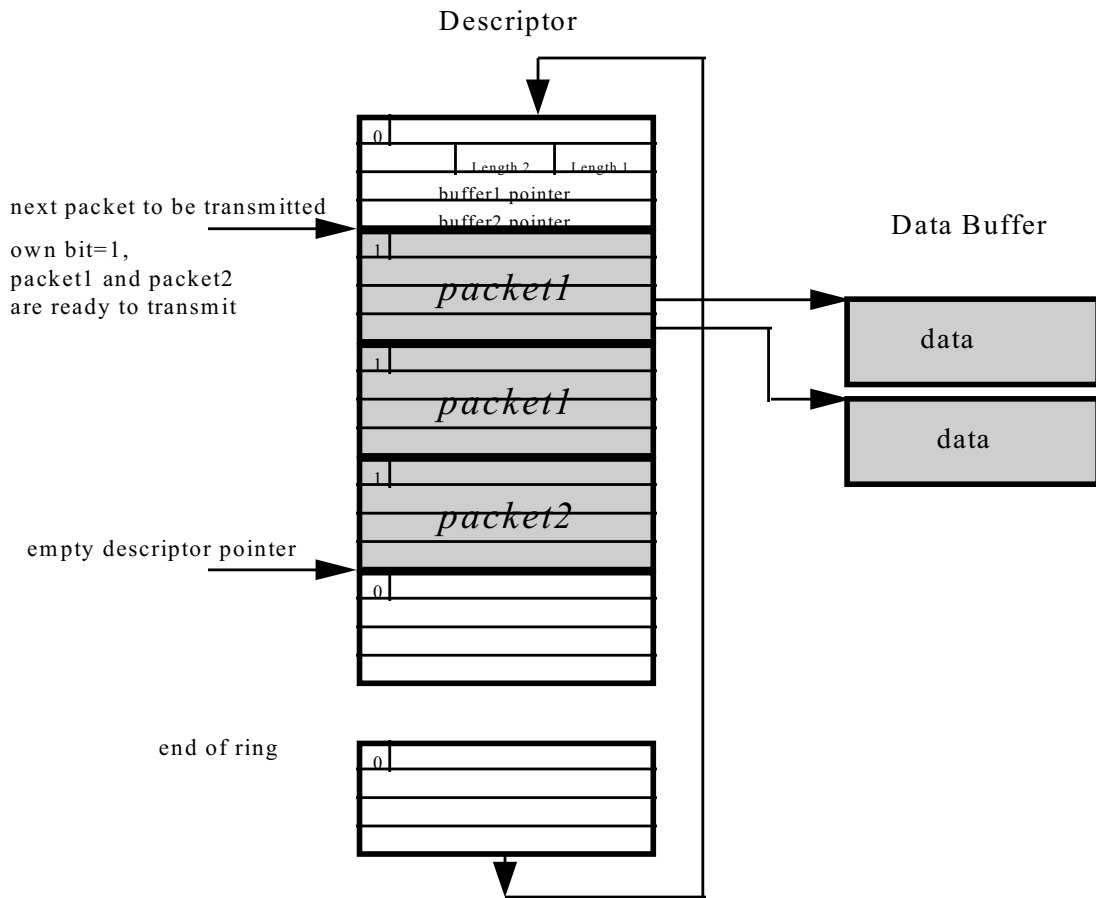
Descriptor

0

Length 2

Length 1

buffer1 pointer

buffer2 pointer

next packet to be transmitted

own bit=1, packet1 and packet2 are ready to transmit

1

packet1

1

packet1

1

packet2

empty descriptor pointer

0

Data Buffer

data

data

end of ring

0